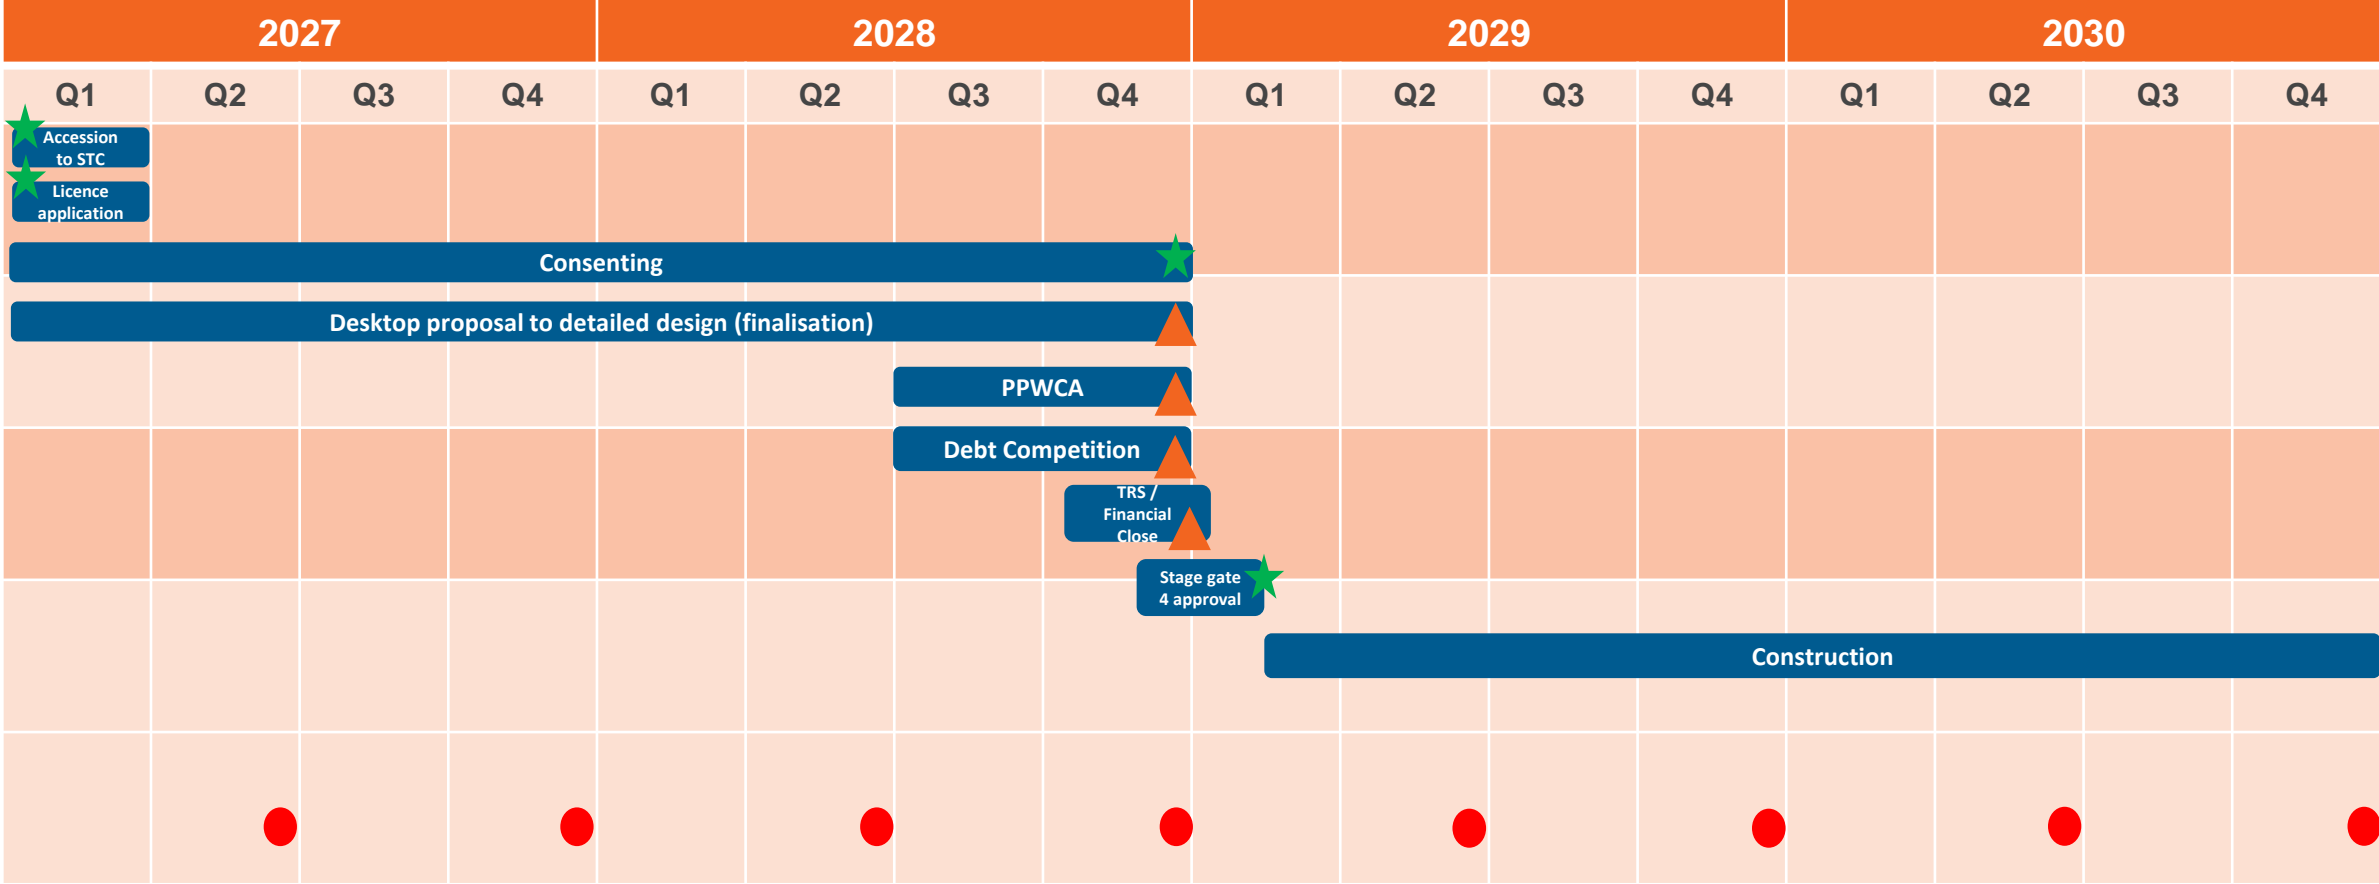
| 2027 | | | | 2028 | | | | 2029 | | | | 2030 | | | |
|---|---|---|---|---|---|---|---|---|---|---|---|---|---|---|---|
| Q1 | Q2 | Q3 | Q4 | Q1 | Q2 | Q3 | Q4 | Q1 | Q2 | Q3 | Q4 | Q1 | Q2 | Q3 | Q4 |

Accession to STC

Licence application

Consenting

Desktop proposal to detailed design (finalisation)

PPWCA

Debt Competition

TRS / Financial Close

Stage gate 4 approval

Construction